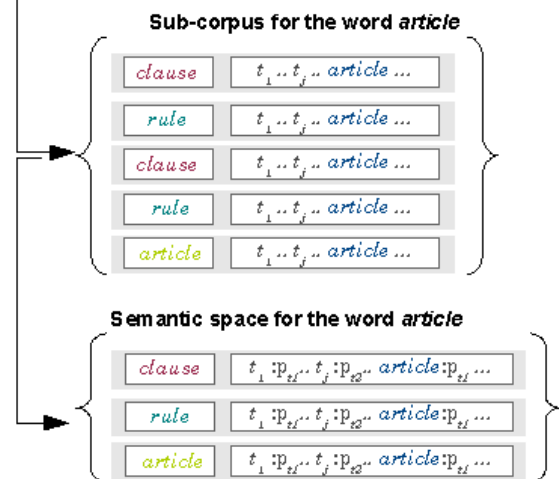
Sub-corpus for the word *article*

| | |
|---|---|
| clause | $t_1 .. t_j ..$ article ... |
| rule | $t_1 .. t_j ..$ article ... |
| clause | $t_1 .. t_j ..$ article ... |
| rule | $t_1 .. t_j ..$ article ... |
| article | $t_1 .. t_j ..$ article ... |

Semantic space for the word *article*

| | |
|---|---|
| clause | $t_1 : p_{t1} .. t_j : p_{t2} ..$ article$: p_{t1}$ ... |
| rule | $t_1 : p_{t1} .. t_j : p_{t2} ..$ article$: p_{t1}$ ... |
| article | $t_1 : p_{t1} .. t_j : p_{t2} ..$ article$: p_{t1}$ ... |